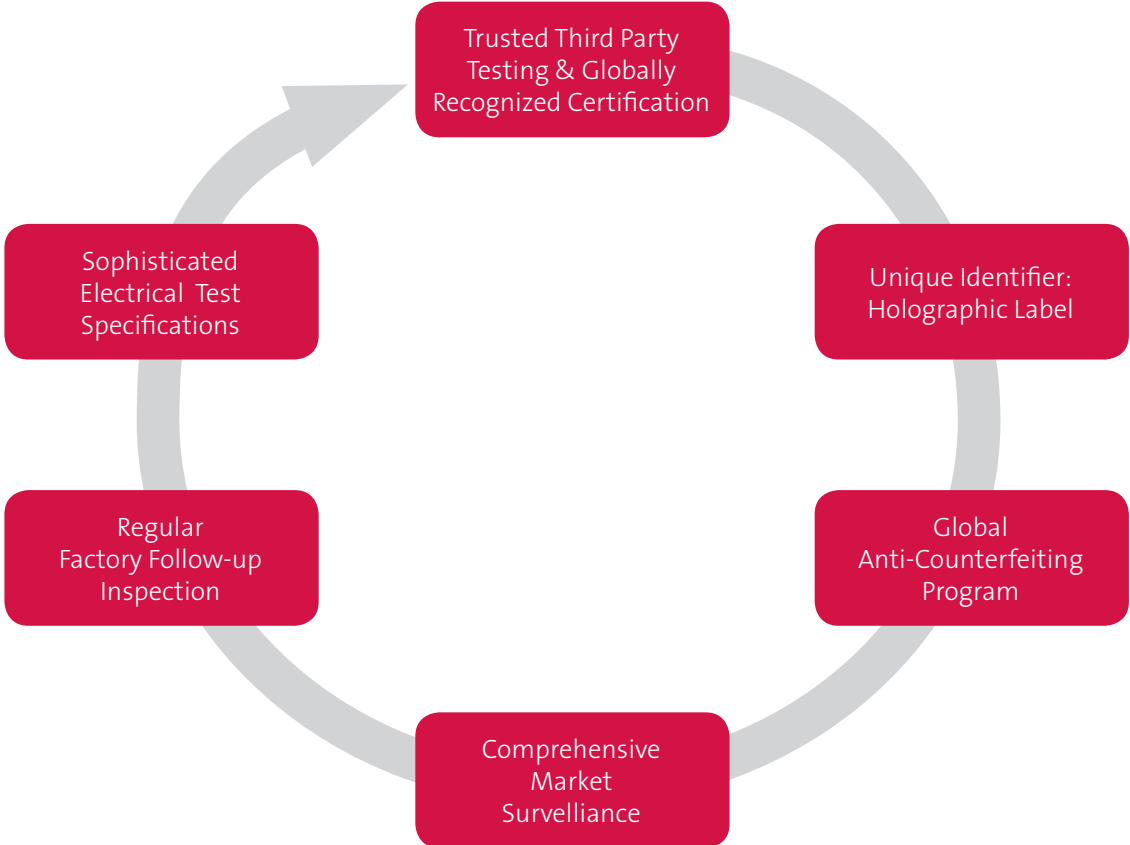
Trusted Third Party Testing & Globally Recognized Certification

Unique Identifier: Holographic Label

Global Anti-Counterfeiting Program

Comprehensive Market Survelliance

Regular Factory Follow-up Inspection

Sophisticated Electrical Test Specifications